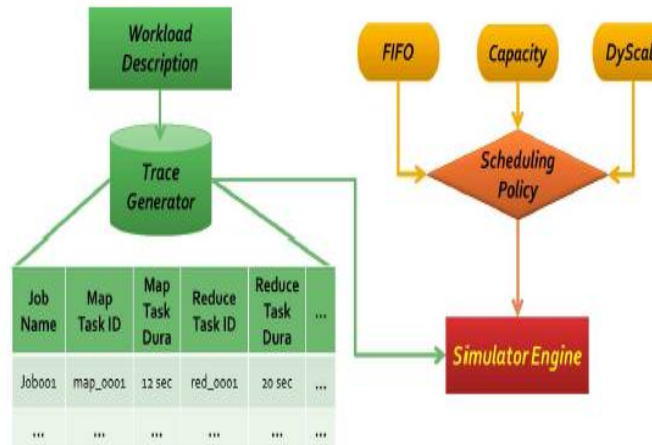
Workload Description

Trace Generator

FIFO

Capacity

DyScal

Scheduling Policy

Simulator Engine

| Job Name | Map Task ID | Map Task Dura | Reduce Task ID | Reduce Task Dura | ... |
|---|---|---|---|---|---|
| Job001 | map_0001 | 12 sec | red_0001 | 20 sec | ... |
| ... | ... | ... | ... | ... | ... |